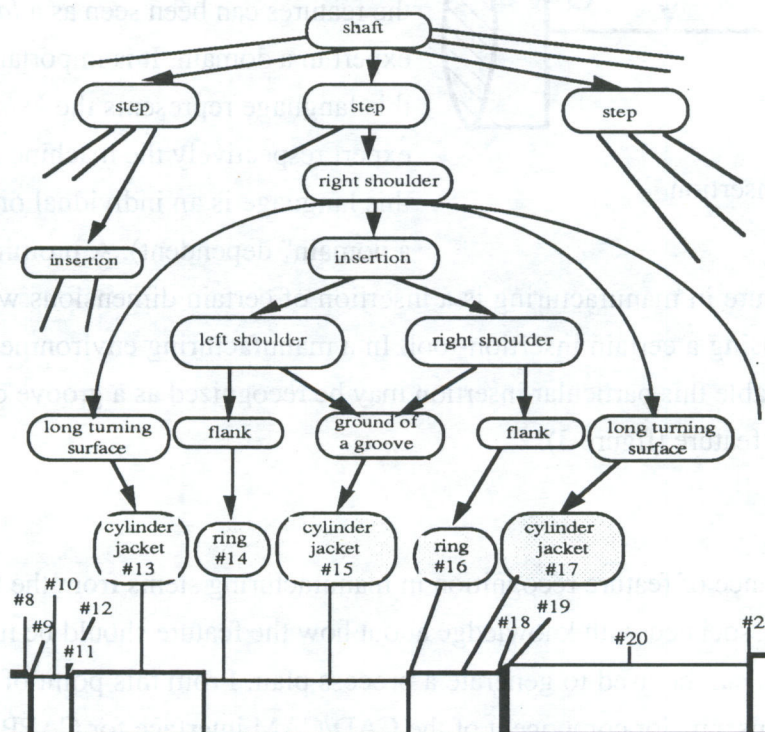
shaft

step

step

step

right shoulder

insertion

insertion

left shoulder

right shoulder

long turning surface

flank

ground of a groove

flank

long turning surface

cylinder jacket #13

ring #14

cylinder jacket #15

ring #16

cylinder jacket #17

#8

#9

#10

#11

#12

#18

#19

#20

#2